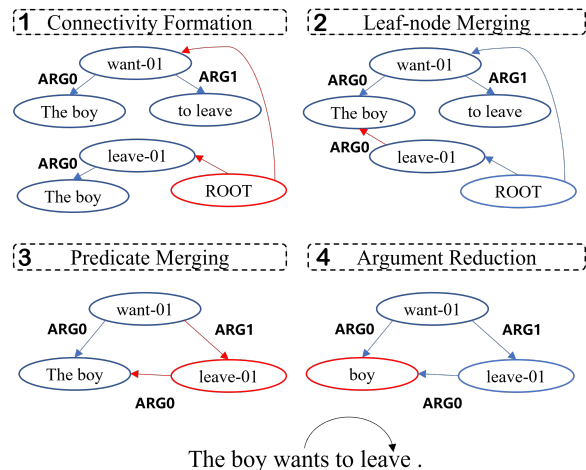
1 Connectivity Formation

want-01
ARG0
ARG1
The boy
to leave
ARG0
leave-01
The boy
ROOT

2 Leaf-node Merging

want-01
ARG0
ARG1
The boy
to leave
ARG0
leave-01
ROOT

3 Predicate Merging

want-01
ARG0
ARG1
The boy
leave-01
ARG0

4 Argument Reduction

want-01
ARG0
ARG1
boy
leave-01
ARG0

The boy wants to leave .